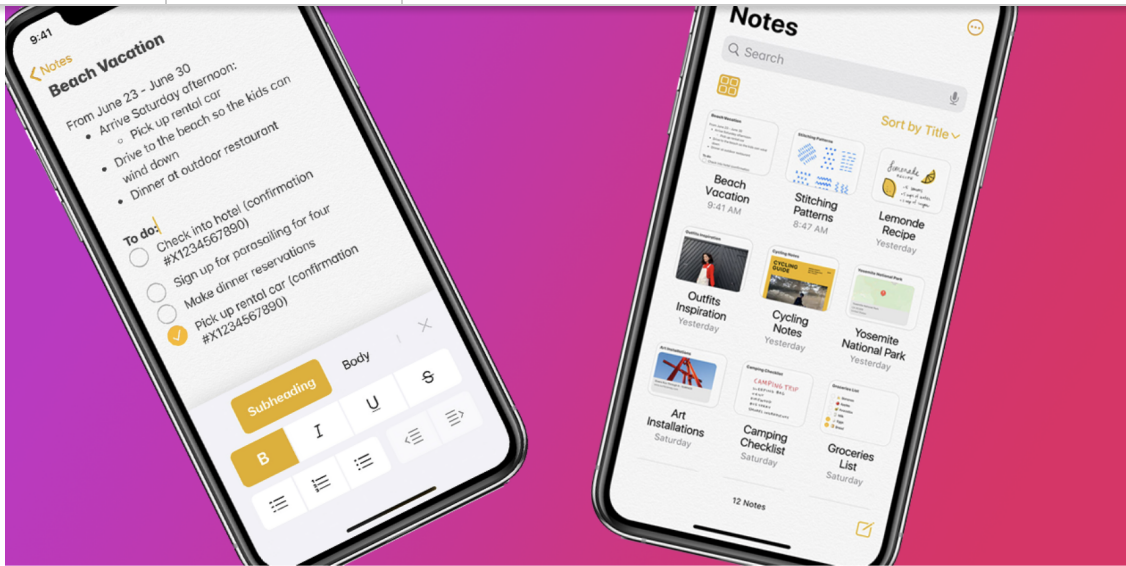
9:41

Notes

Beach Vacation

From June 23 - June 30
- Arrive Saturday afternoon:
  - Pick up rental car
- Drive to the beach so the kids can wind down
- Dinner at outdoor restaurant

To do:
Check into hotel (confirmation #X1234567890)
Sign up for parasailing for four
Make dinner reservations
Pick up rental car (confirmation #X1234567890)

Subheading
Body
U
S
B
I

Notes
Search
Sort by Title

Beach Vacation
9:41 AM

Stitching Patterns
8:47 AM

Lemonde Recipe
Yesterday

Outfits Inspiration
Yesterday

Cycling Notes
Yesterday

Yosemite National Park
Yesterday

Art Installations
Saturday

Camping Checklist
Saturday

Groceries List
Saturday

12 Notes